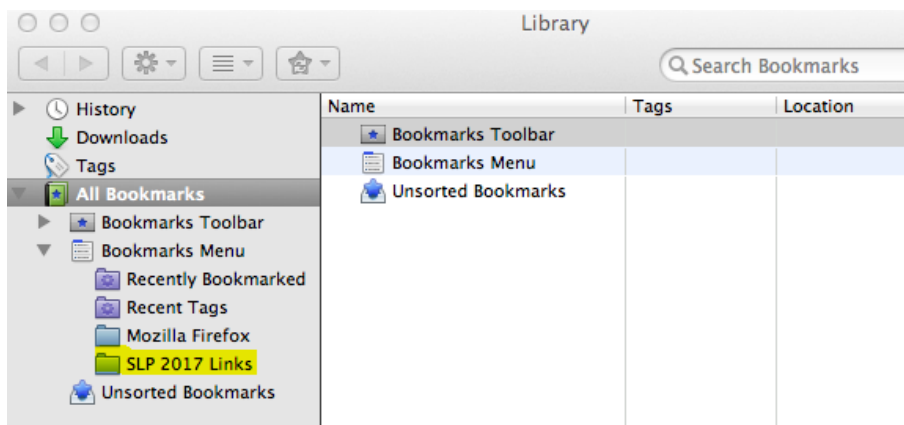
Library

Search Bookmarks

History
Downloads
Tags
All Bookmarks
Bookmarks Toolbar
Bookmarks Menu
Recently Bookmarked
Recent Tags
Mozilla Firefox
SLP 2017 Links
Unsorted Bookmarks

| Name | Tags | Location |
|---|---|---|
| Bookmarks Toolbar | | |
| Bookmarks Menu | | |
| Unsorted Bookmarks | | |